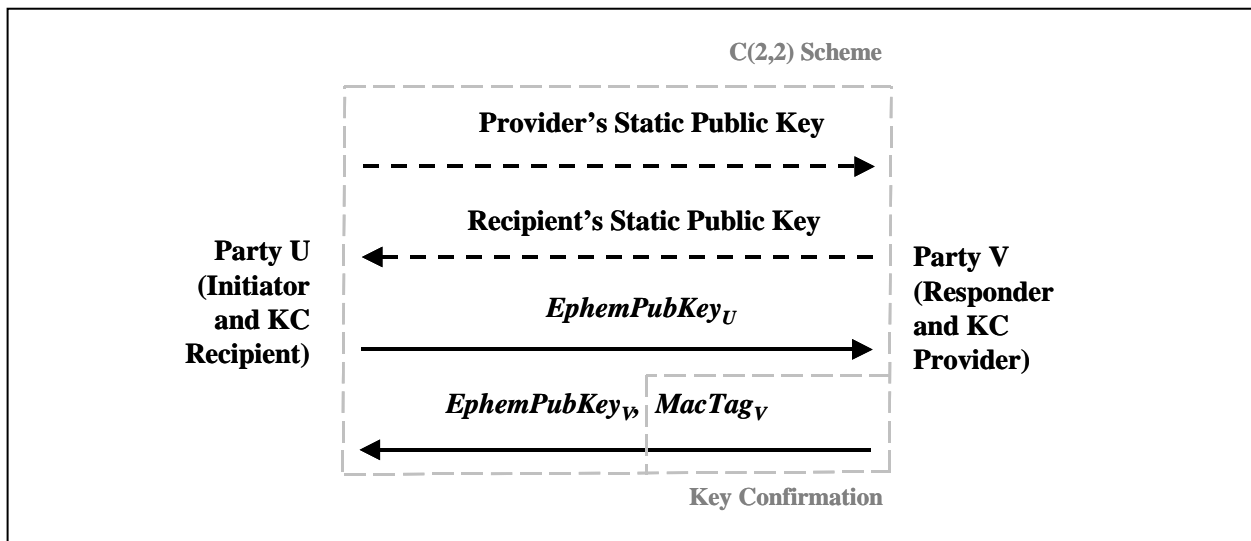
C(2,2) Scheme

Provider's Static Public Key

Recipient's Static Public Key

Party U (Initiator and KC Recipient)

$EphemPubKey_U$

Party V (Responder and KC Provider)

$EphemPubKey_V$, $MacTag_V$

Key Confirmation